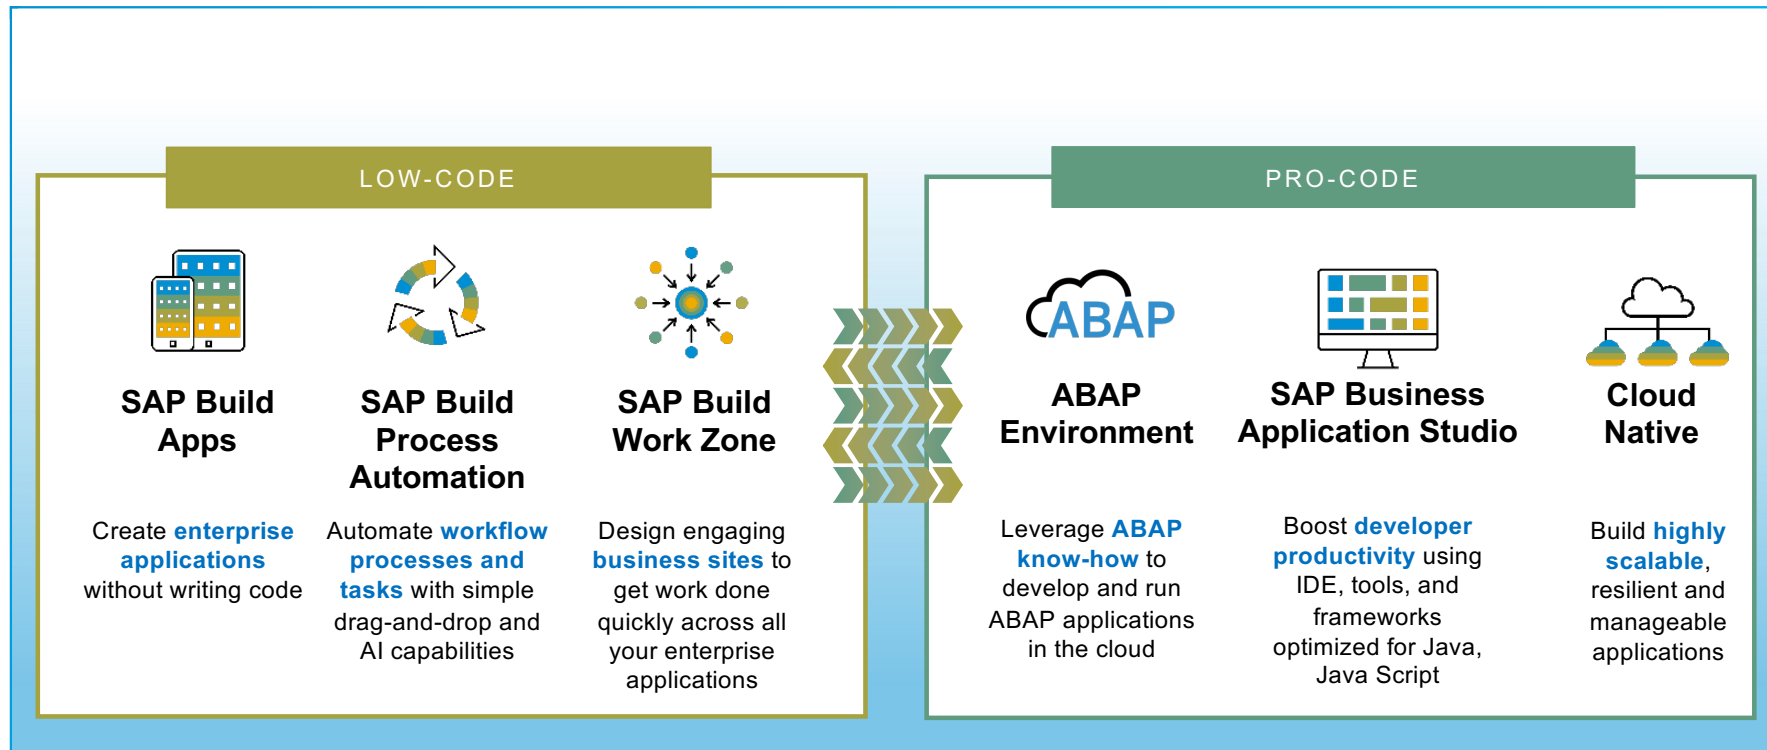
LOW-CODE

SAP Build Apps

Create enterprise applications without writing code

SAP Build Process Automation

Automate workflow processes and tasks with simple drag-and-drop and AI capabilities

SAP Build Work Zone

Design engaging business sites to get work done quickly across all your enterprise applications

PRO-CODE

ABAP

ABAP Environment

Leverage ABAP know-how to develop and run ABAP applications in the cloud

SAP Business Application Studio

Boost developer productivity using IDE, tools, and frameworks optimized for Java, Java Script

Cloud Native

Build highly scalable, resilient and manageable applications